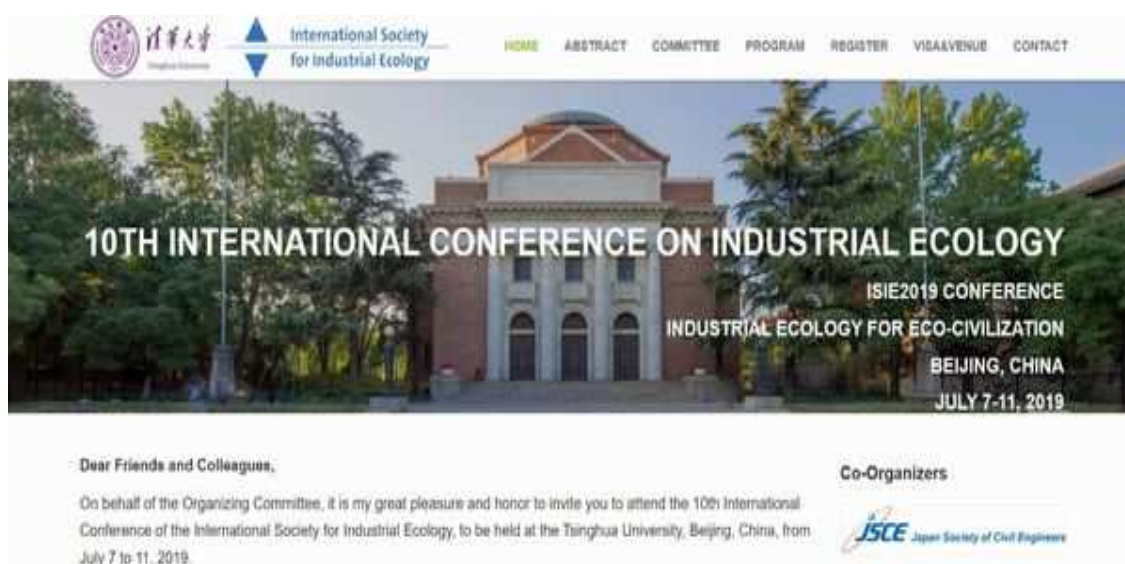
清華大学
Tsinghua University

International Society for Industrial Ecology

HOME ABSTRACT COMMITTEE PROGRAM REGISTER VISA&VENUE CONTACT

10TH INTERNATIONAL CONFERENCE ON INDUSTRIAL ECOLOGY

ISIE2019 CONFERENCE

INDUSTRIAL ECOLOGY FOR ECO-CIVILIZATION

BEIJING, CHINA

JULY 7-11, 2019

Dear Friends and Colleagues,

On behalf of the Organizing Committee, it is my great pleasure and honor to invite you to attend the 10th International Conference of the International Society for Industrial Ecology, to be held at the Tsinghua University, Beijing, China, from July 7 to 11, 2019.

Co-Organizers

JSCE Japan Society of Civil Engineers